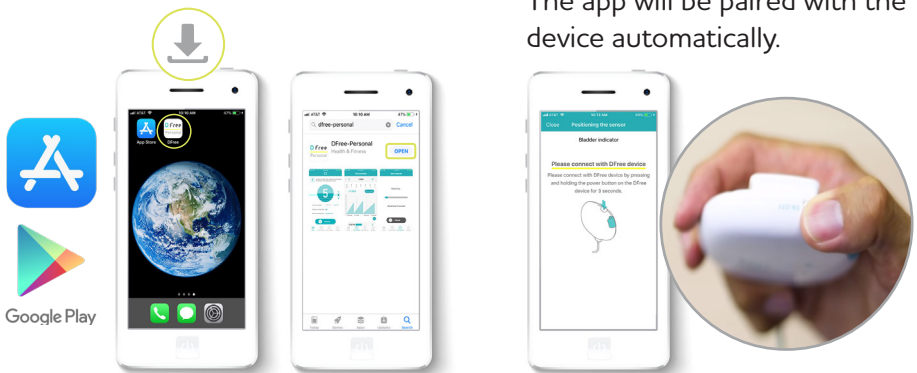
The app will be paired with the device automatically.

Google Play

App Store DFree

dfree-personal Cancel

DFree-Personal
Health & Fitness

OPEN

Close Positioning the sensor

Bladder indicator

Please connect with DFree device

Please connect with DFree device by pressing and holding the power button on the DFree device for 3 seconds.